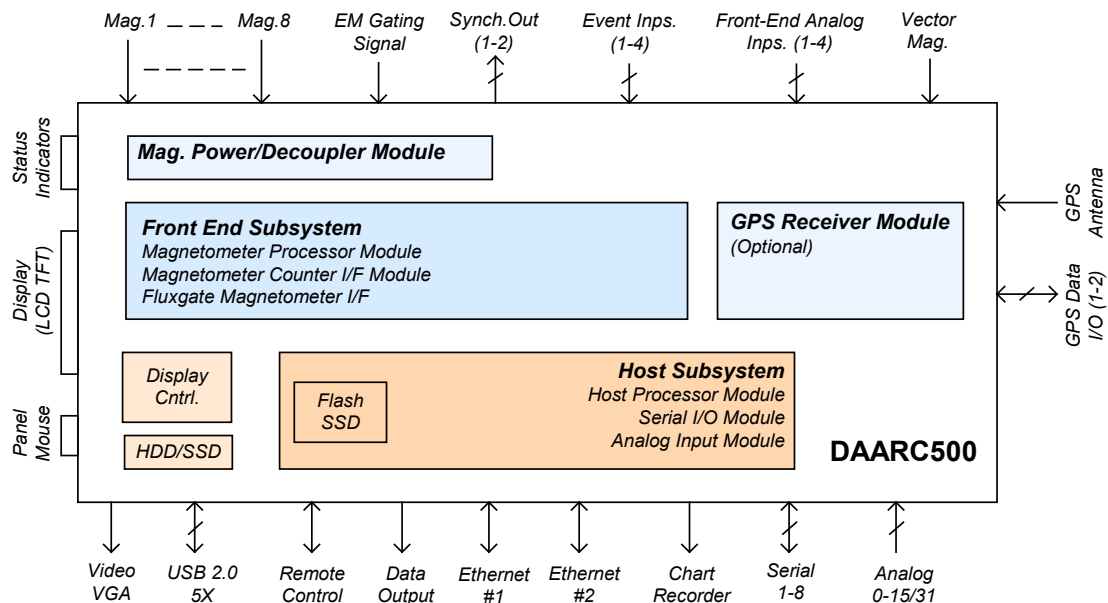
Mag.1 — — Mag.8
EM Gating Signal
Synch.Out (1-2)
Event Inps. (1-4)
Front-End Analog Inps. (1-4)
Vector Mag.

Status Indicators
Display (LCD TFT)
Panel Mouse

Mag. Power/Decoupler Module

Front End Subsystem
Magnetometer Processor Module
Magnetometer Counter I/F Module
Fluxgate Magnetometer I/F

GPS Receiver Module
(Optional)

GPS Antenna
GPS Data I/O (1-2)

Display Cntrl.
HDD/SSD

Flash SSD

Host Subsystem
Host Processor Module
Serial I/O Module
Analog Input Module

DAARC500

Video VGA
USB 2.0 5X
Remote Control
Data Output
Ethernet #1
Ethernet #2
Chart Recorder
Serial 1-8
Analog 0-15/31